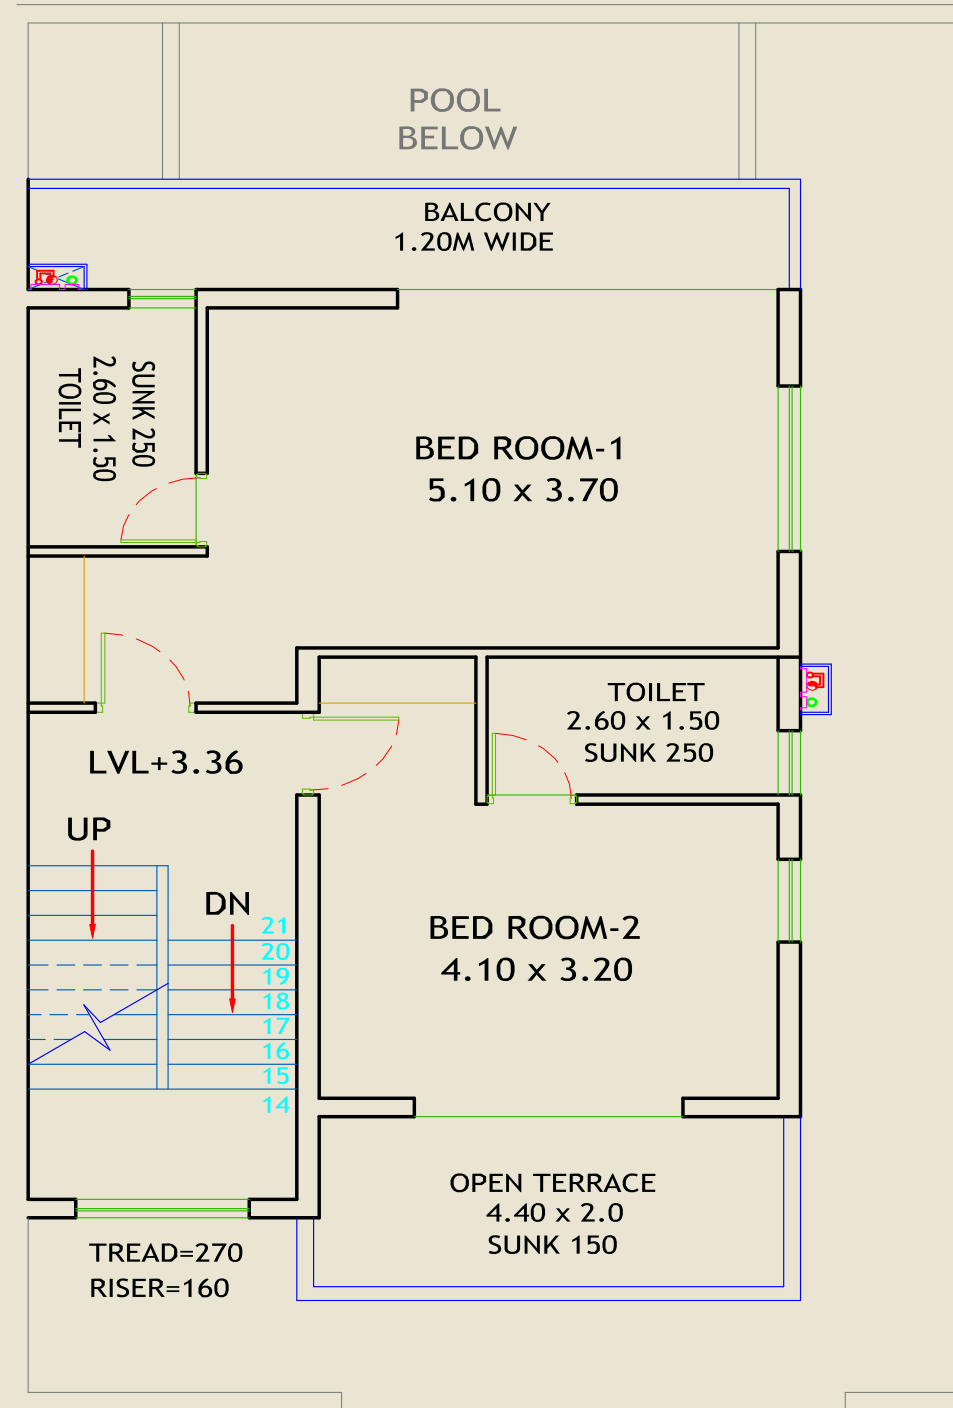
POOL
BELOW

BALCONY
1.20M WIDE

TOILET
2.60 x 1.50
SUNK 250

BED ROOM-1
5.10 x 3.70

TOILET
2.60 x 1.50
SUNK 250

LVL+3.36

UP

DN

21
20
19
18
17
16
15
14

BED ROOM-2
4.10 x 3.20

OPEN TERRACE
4.40 x 2.0
SUNK 150

TREAD=270
RISER=160